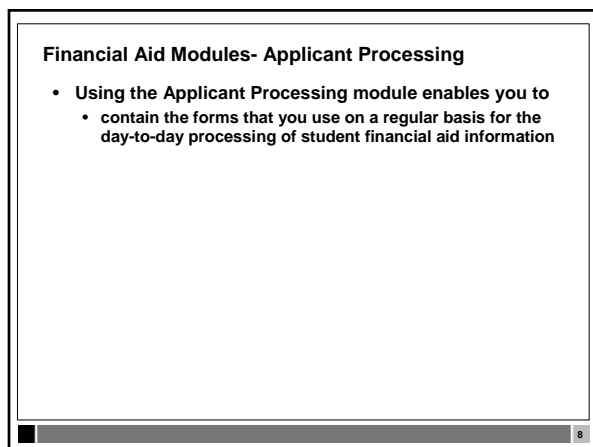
Financial Aid Modules- Applicant Processing

• Using the Applicant Processing module enables you to
  • contain the forms that you use on a regular basis for the day-to-day processing of student financial aid information

8